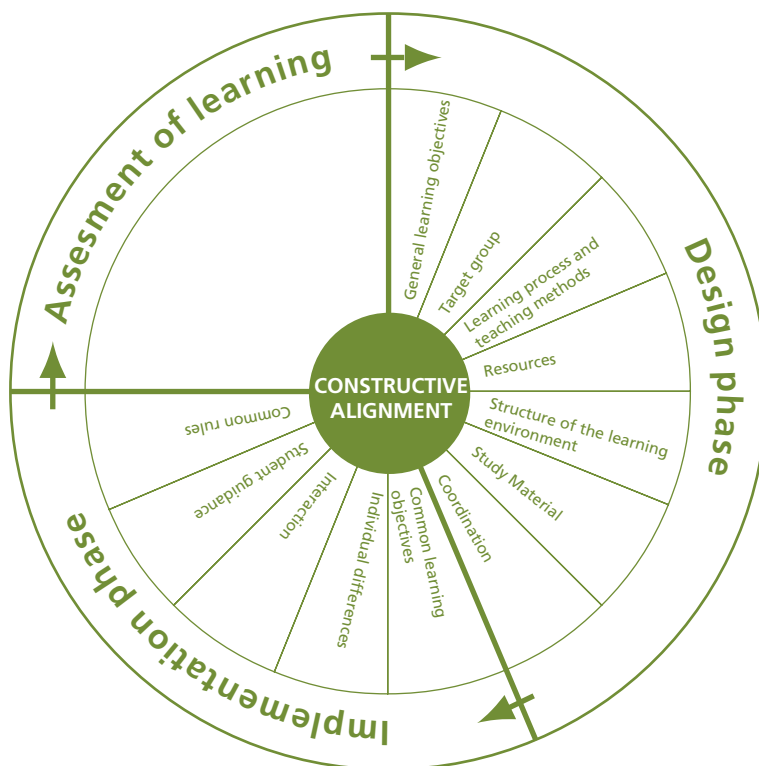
Assesment of learning

Design phase

Implementation phase

CONSTRUCTIVE ALIGNMENT

General learning objectives

Target group

Learning process and teaching methods

Resources

Structure of the learning environment

Study Material

Coordination

Common learning objectives

Individual differences

Interaction

Student guidance

Common rules